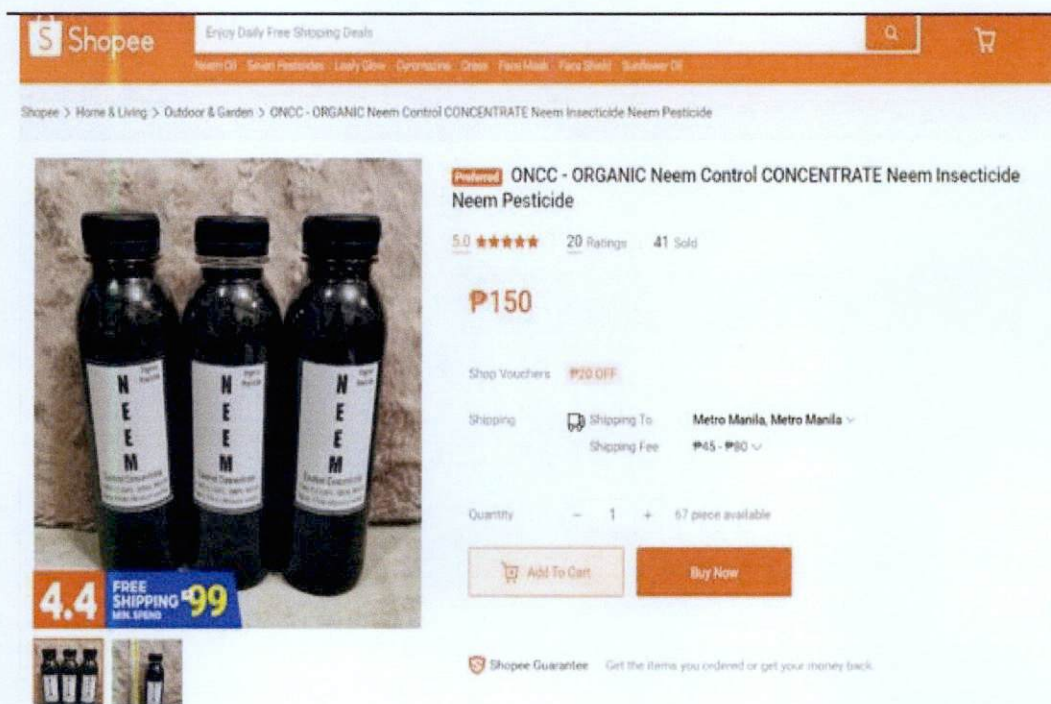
Shopee

Enjoy Daily Free Shipping Deals

Neem Oil Sevin Pesticides Leafy Glow Cyromazine Dress Face Mask Face Shield Sunflower Oil

Shopee > Home & Living > Outdoor & Garden > ONCC - ORGANIC Neem Control CONCENTRATE Neem Insecticide Neem Pesticide

N E E M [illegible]

N E E M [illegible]

N E E M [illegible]

4.4 FREE SHIPPING ₱99 MIN. SPEND

Preferred ONCC - ORGANIC Neem Control CONCENTRATE Neem Insecticide Neem Pesticide

5.0 ★★★★★ 20 Ratings 41 Sold

₱150

Shop Vouchers ₱20 OFF

Shipping Shipping To Metro Manila, Metro Manila

Shipping Fee ₱45 - ₱80

Quantity − 1 + 67 piece available

Add To Cart Buy Now

Shopee Guarantee Get the items you ordered or get your money back.